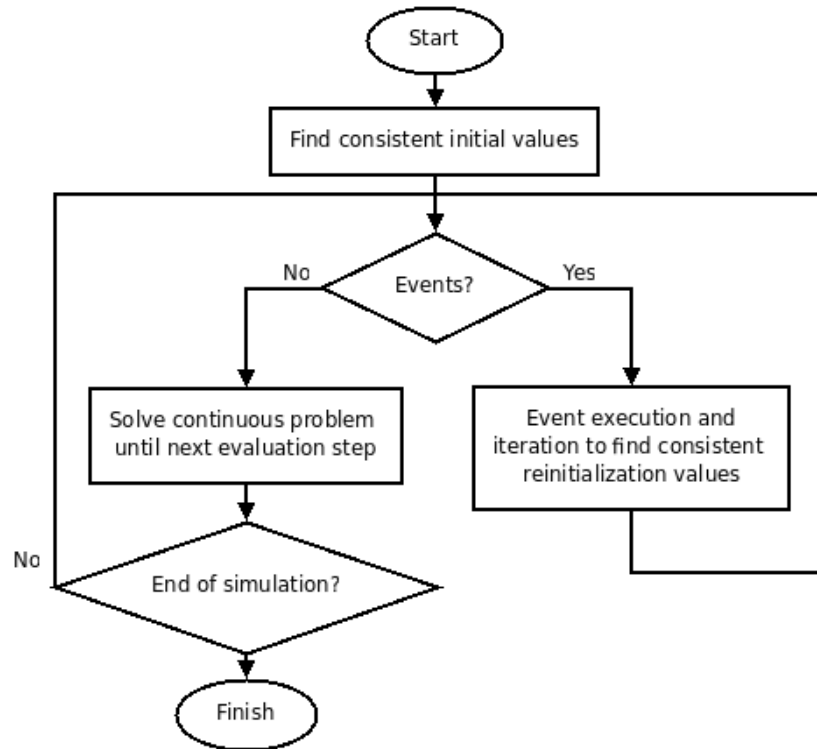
Start

Find consistent initial values

No

Events?

Yes

Solve continuous problem until next evaluation step

Event execution and iteration to find consistent reinitialization values

No

End of simulation?

Finish